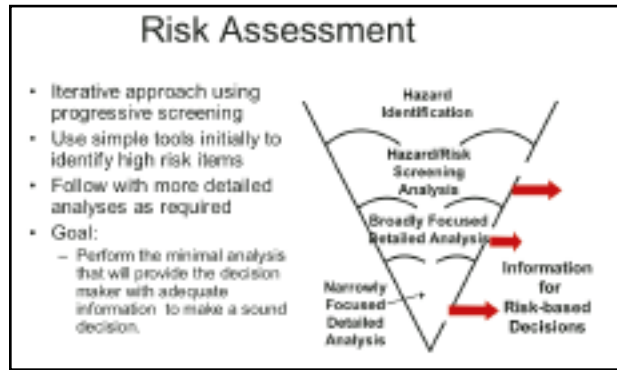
Risk Assessment

- Iterative approach using progressive screening
- Use simple tools initially to identify high risk items
- Follow with more detailed analyses as required
- Goal:
  – Perform the minimal analysis that will provide the decision maker with adequate information to make a sound decision.

Hazard Identification

Hazard/Risk Screening Analysis

Broadly Focused Detailed Analysis

Narrowly Focused Detailed Analysis

Information for Risk-based Decisions